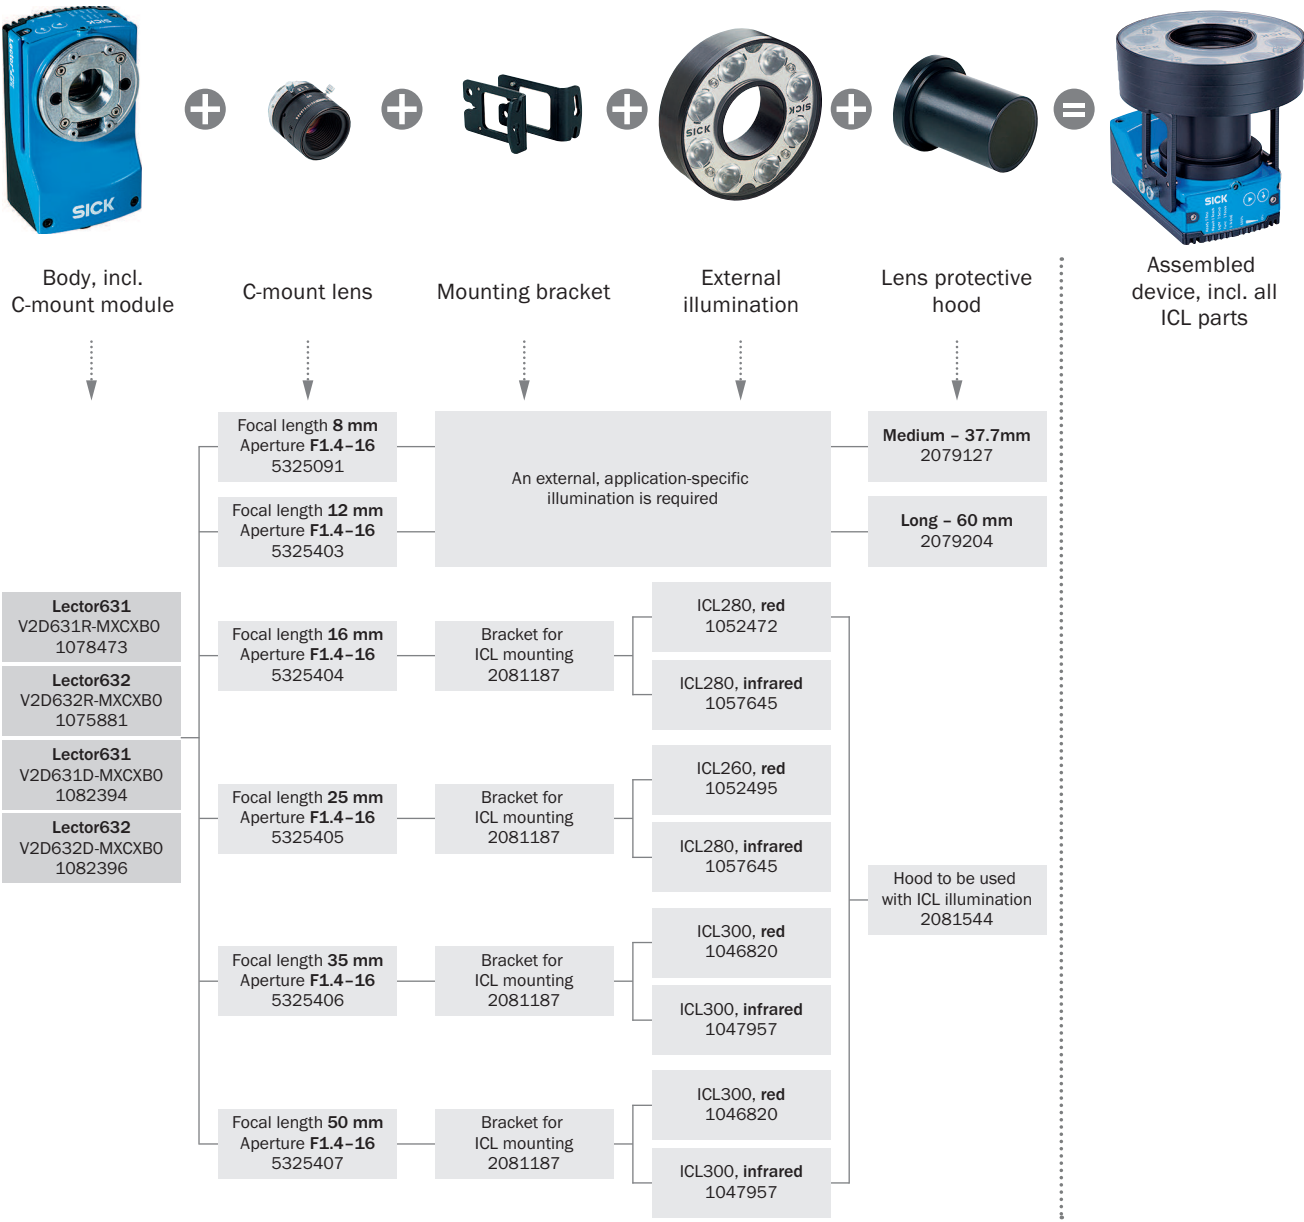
SICK

SICK

SICK

SICK

Body, incl. C-mount module

C-mount lens

Mounting bracket

External illumination

Lens protective hood

Assembled device, incl. all ICL parts

Focal length **8 mm**
Aperture **F1.4–16**
5325091

Focal length **12 mm**
Aperture **F1.4–16**
5325403

An external, application-specific illumination is required

**Medium – 37.7mm**
2079127

**Long – 60 mm**
2079204

**Lector631**
V2D631R-MXCXB0
1078473

**Lector632**
V2D632R-MXCXB0
1075881

**Lector631**
V2D631D-MXCXB0
1082394

**Lector632**
V2D632D-MXCXB0
1082396

Focal length **16 mm**
Aperture **F1.4–16**
5325404

Bracket for ICL mounting
2081187

ICL280, **red**
1052472

ICL280, **infrared**
1057645

Focal length **25 mm**
Aperture **F1.4–16**
5325405

Bracket for ICL mounting
2081187

ICL260, **red**
1052495

ICL280, **infrared**
1057645

Hood to be used with ICL illumination
2081544

Focal length **35 mm**
Aperture **F1.4–16**
5325406

Bracket for ICL mounting
2081187

ICL300, **red**
1046820

ICL300, **infrared**
1047957

Focal length **50 mm**
Aperture **F1.4–16**
5325407

Bracket for ICL mounting
2081187

ICL300, **red**
1046820

ICL300, **infrared**
1047957